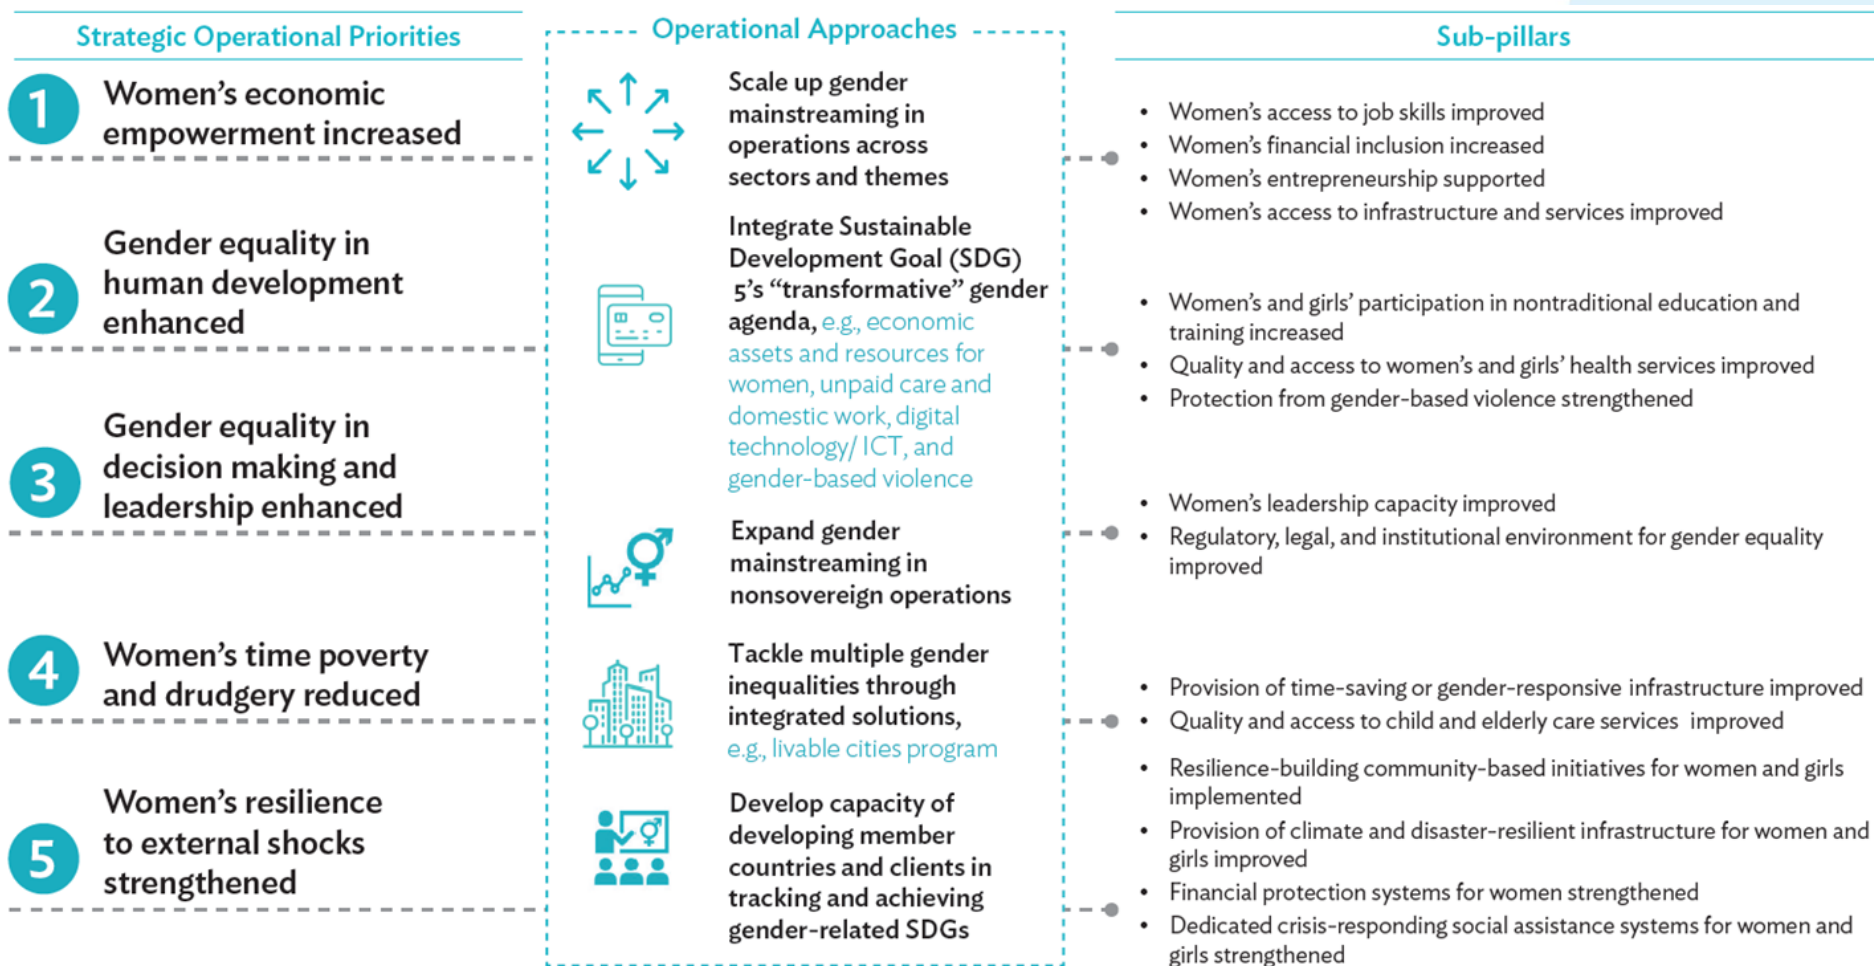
Strategic Operational Priorities

1 Women's economic empowerment increased

2 Gender equality in human development enhanced

3 Gender equality in decision making and leadership enhanced

4 Women's time poverty and drudgery reduced

5 Women's resilience to external shocks strengthened

Operational Approaches

Scale up gender mainstreaming in operations across sectors and themes

Integrate Sustainable Development Goal (SDG) 5's "transformative" gender agenda, e.g., economic assets and resources for women, unpaid care and domestic work, digital technology/ ICT, and gender-based violence

Expand gender mainstreaming in nonsovereign operations

Tackle multiple gender inequalities through integrated solutions, e.g., livable cities program

Develop capacity of developing member countries and clients in tracking and achieving gender-related SDGs

Sub-pillars

• Women's access to job skills improved
• Women's financial inclusion increased
• Women's entrepreneurship supported
• Women's access to infrastructure and services improved

• Women's and girls' participation in nontraditional education and training increased
• Quality and access to women's and girls' health services improved
• Protection from gender-based violence strengthened

• Women's leadership capacity improved
• Regulatory, legal, and institutional environment for gender equality improved

• Provision of time-saving or gender-responsive infrastructure improved
• Quality and access to child and elderly care services improved

• Resilience-building community-based initiatives for women and girls implemented
• Provision of climate and disaster-resilient infrastructure for women and girls improved
• Financial protection systems for women strengthened
• Dedicated crisis-responding social assistance systems for women and girls strengthened